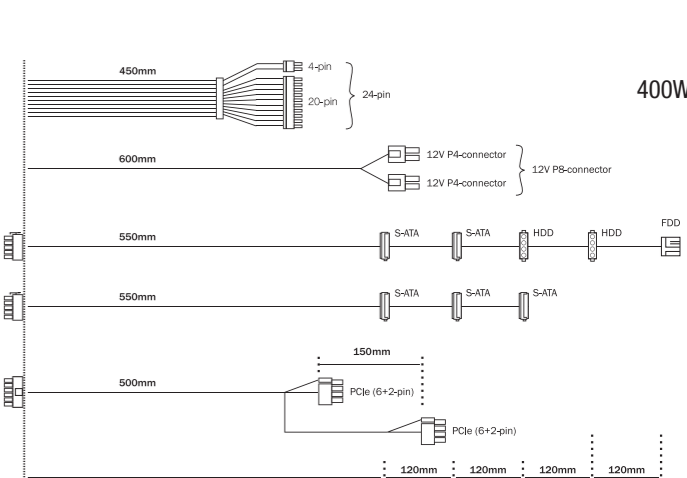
400W

450mm

4-pin

20-pin

24-pin

600mm

12V P4-connector

12V P4-connector

12V P8-connector

550mm

S-ATA

S-ATA

HDD

HDD

FDD

550mm

S-ATA

S-ATA

S-ATA

150mm

500mm

PCIe (6+2-pin)

PCIe (6+2-pin)

120mm

120mm

120mm

120mm